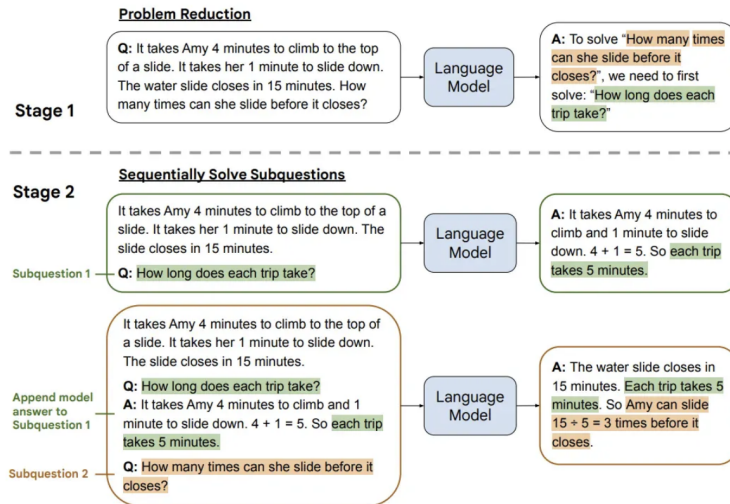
Problem Reduction

Stage 1

Q: It takes Amy 4 minutes to climb to the top of a slide. It takes her 1 minute to slide down. The water slide closes in 15 minutes. How many times can she slide before it closes?

Language Model

A: To solve "How many times can she slide before it closes?", we need to first solve: "How long does each trip take?"

Sequentially Solve Subquestions

Stage 2

It takes Amy 4 minutes to climb to the top of a slide. It takes her 1 minute to slide down. The slide closes in 15 minutes.

Subquestion 1

Q: How long does each trip take?

Language Model

A: It takes Amy 4 minutes to climb and 1 minute to slide down. 4 + 1 = 5. So each trip takes 5 minutes.

It takes Amy 4 minutes to climb to the top of a slide. It takes her 1 minute to slide down. The slide closes in 15 minutes.

Q: How long does each trip take?

Append model answer to Subquestion 1

A: It takes Amy 4 minutes to climb and 1 minute to slide down. 4 + 1 = 5. So each trip takes 5 minutes.

Subquestion 2

Q: How many times can she slide before it closes?

Language Model

A: The water slide closes in 15 minutes. Each trip takes 5 minutes. So Amy can slide 15 ÷ 5 = 3 times before it closes.